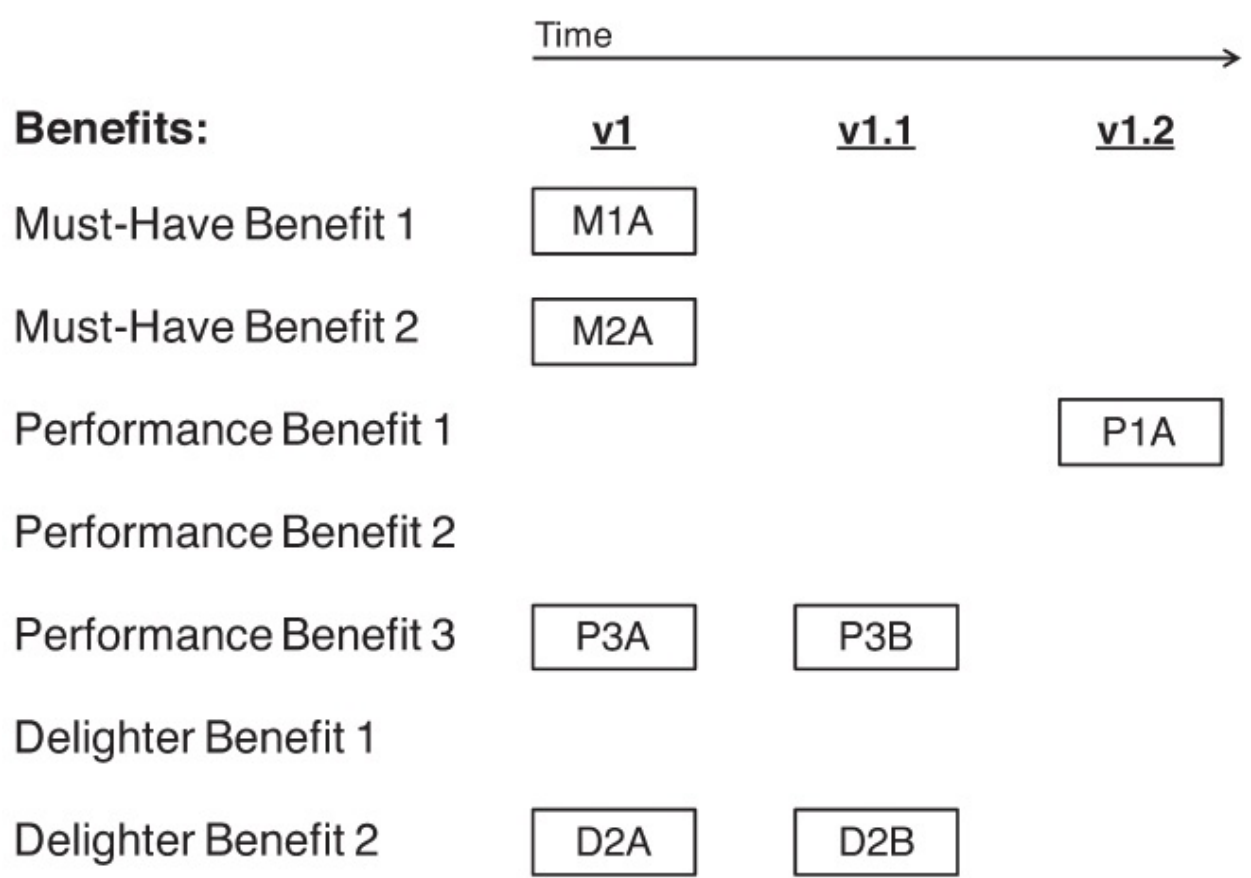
Time

| Benefits: | v1 | v1.1 | v1.2 |
|---|---|---|---|
| Must-Have Benefit 1 | M1A | | |
| Must-Have Benefit 2 | M2A | | |
| Performance Benefit 1 | | | P1A |
| Performance Benefit 2 | | | |
| Performance Benefit 3 | P3A | P3B | |
| Delighter Benefit 1 | | | |
| Delighter Benefit 2 | D2A | D2B | |